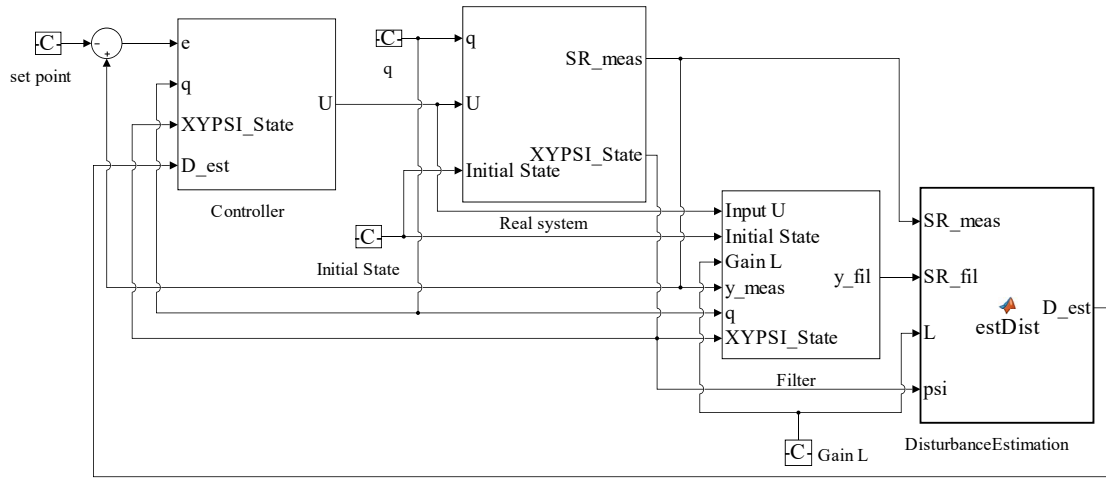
C
set point
-
+
e
q
XYPSI_State
D_est
U
Controller
C
q
q
U
Initial State
SR_meas
XYPSI_State
Real system
C
Initial State
Input U
Initial State
Gain L
y_meas
q
XYPSI_State
y_fil
Filter
C Gain L
SR_meas
SR_fil
L
psi
estDist
D_est
DisturbanceEstimation